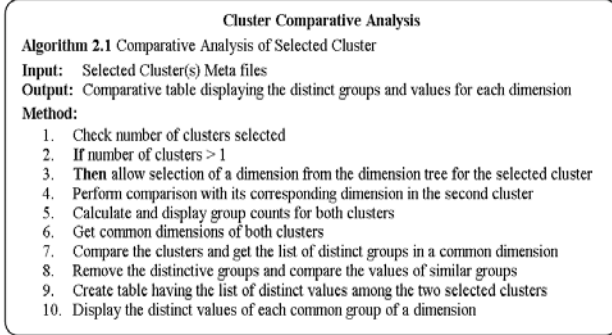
Cluster Comparative Analysis

Algorithm 2.1 Comparative Analysis of Selected Cluster

Input: Selected Cluster(s) Meta files

Output: Comparative table displaying the distinct groups and values for each dimension

Method:

1. Check number of clusters selected
2. If number of clusters > 1
3. Then allow selection of a dimension from the dimension tree for the selected cluster
4. Perform comparison with its corresponding dimension in the second cluster
5. Calculate and display group counts for both clusters
6. Get common dimensions of both clusters
7. Compare the clusters and get the list of distinct groups in a common dimension
8. Remove the distinctive groups and compare the values of similar groups
9. Create table having the list of distinct values among the two selected clusters
10. Display the distinct values of each common group of a dimension